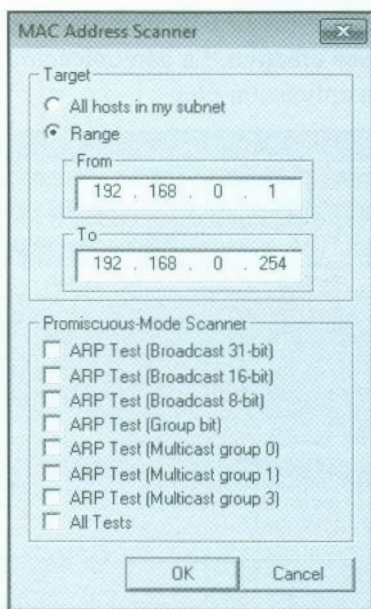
MAC Address Scanner

Target
All hosts in my subnet
Range
From
192 . 168 . 0 . 1
To
192 . 168 . 0 . 254

Promiscuous-Mode Scanner
ARP Test (Broadcast 31-bit)
ARP Test (Broadcast 16-bit)
ARP Test (Broadcast 8-bit)
ARP Test (Group bit)
ARP Test (Multicast group 0)
ARP Test (Multicast group 1)
ARP Test (Multicast group 3)
All Tests

OK
Cancel